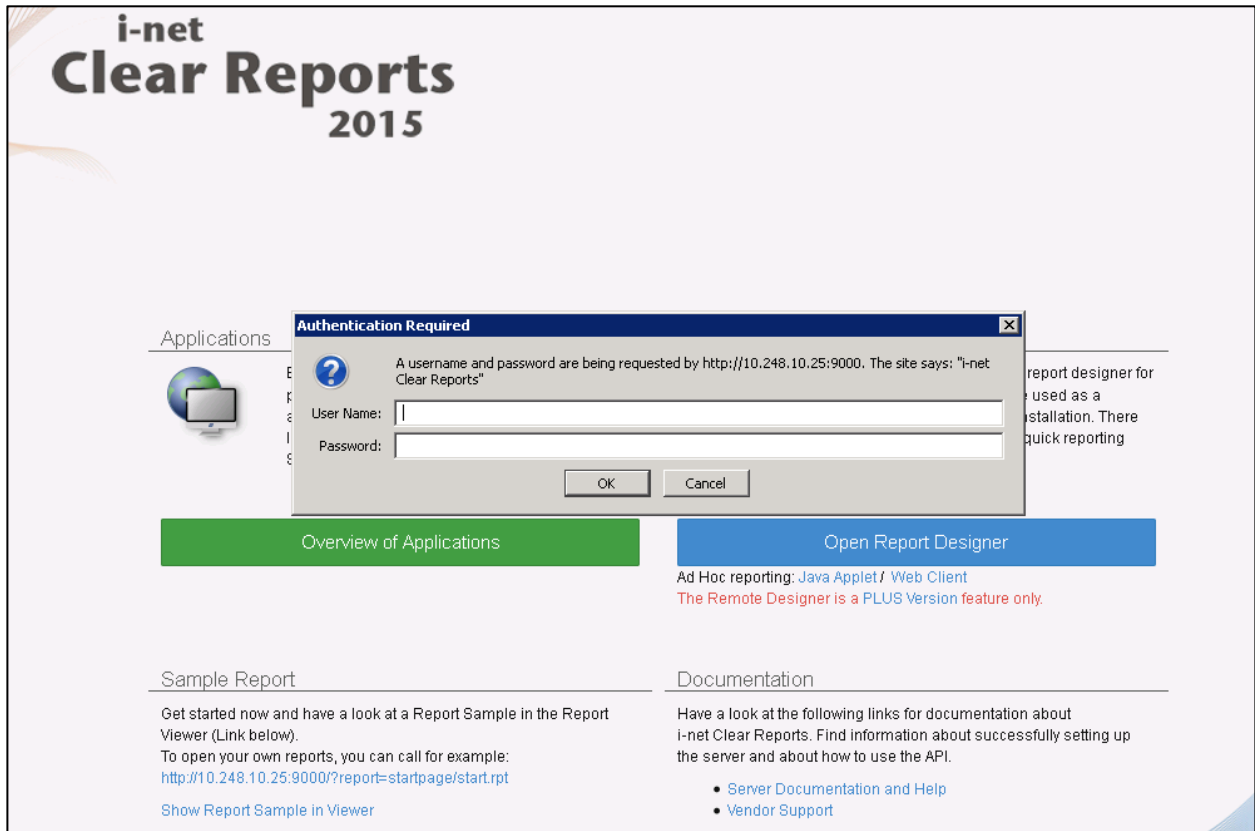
i-net
Clear Reports
2015

Applications

Authentication Required

A username and password are being requested by http://10.248.10.25:9000. The site says: "i-net Clear Reports"

User Name:

Password:

OK Cancel

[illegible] report designer for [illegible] used as a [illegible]stallation. There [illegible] quick reporting

Overview of Applications

Open Report Designer

Ad Hoc reporting: Java Applet / Web Client
The Remote Designer is a PLUS Version feature only.

Sample Report

Get started now and have a look at a Report Sample in the Report Viewer (Link below).
To open your own reports, you can call for example:
http://10.248.10.25:9000/?report=startpage/start.rpt

Show Report Sample in Viewer

Documentation

Have a look at the following links for documentation about i-net Clear Reports. Find information about successfully setting up the server and about how to use the API.

• Server Documentation and Help
• Vendor Support